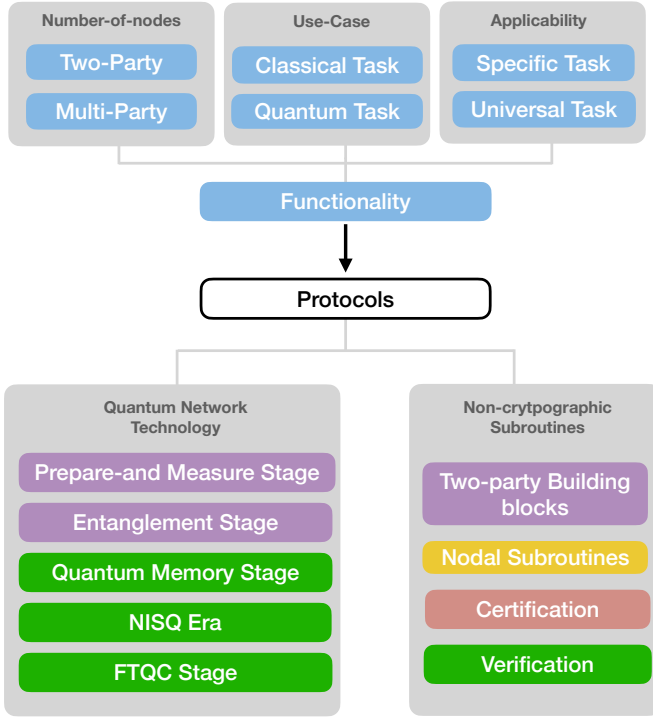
Number-of-nodes
Two-Party
Multi-Party

Use-Case
Classical Task
Quantum Task

Applicability
Specific Task
Universal Task

Functionality

Protocols

Quantum Network Technology
Prepare-and Measure Stage
Entanglement Stage
Quantum Memory Stage
NISQ Era
FTQC Stage

Non-crytpographic Subroutines
Two-party Building blocks
Nodal Subroutines
Certification
Verification